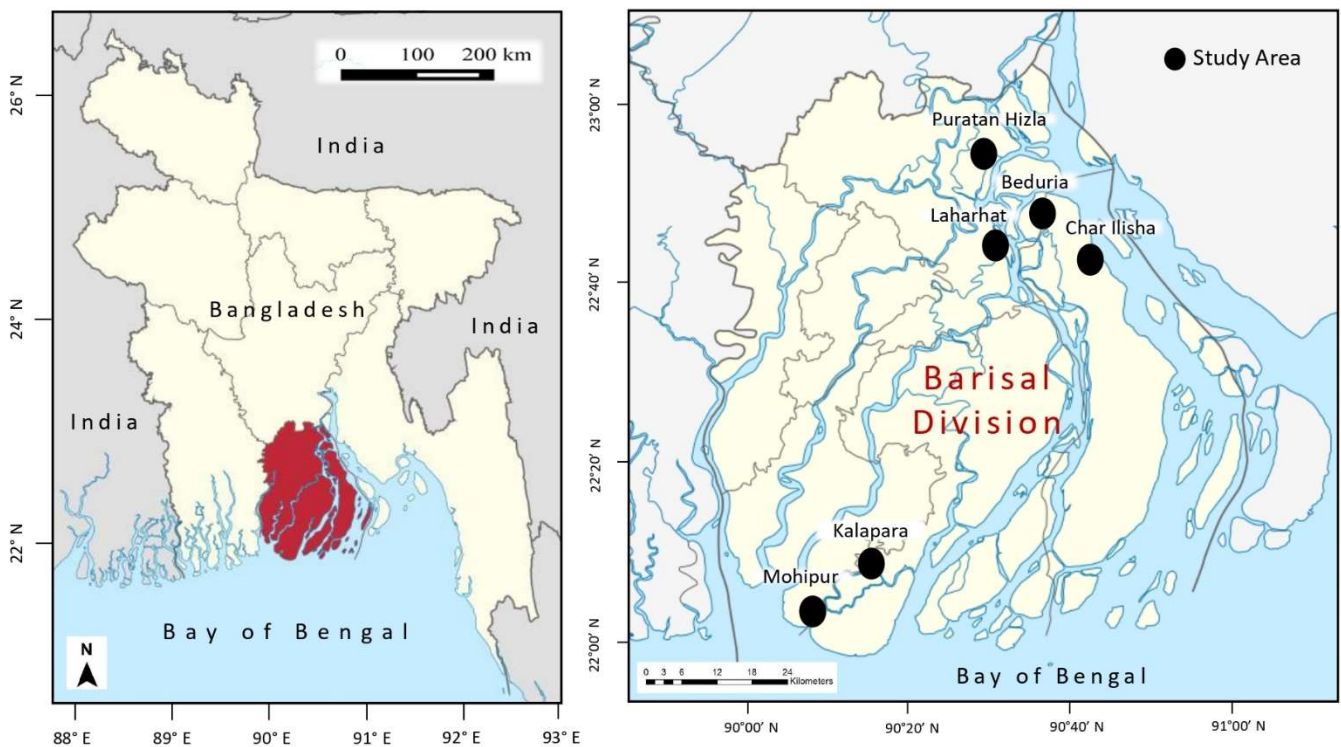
0 100 200 km

26° N

India

24° N

Bangladesh

India

India

22° N

Bay of Bengal

N

88° E 89° E 90° E 91° E 92° E 93° E

Study Area

23°00' N

Puratan Hizla

Beduria

Laharhat

Char Ilisha

22°40' N

Barisal Division

22°20' N

Kalapara

Mohipur

22°00' N

0 3 6 12 18 24 Kilometers

Bay of Bengal

90°00' N 90°20' N 90°40' N 91°00' N